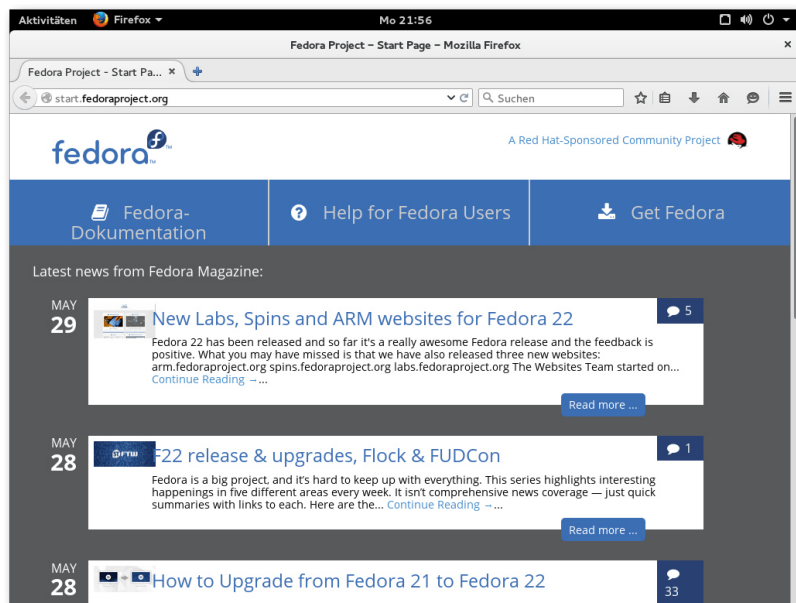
Aktivitäten Firefox ▾ Mo 21:56

Fedora Project – Start Page – Mozilla Firefox

Fedora Project - Start Pa... ×

start.fedoraproject.org

Suchen

fedora

A Red Hat-Sponsored Community Project

Fedora-Dokumentation

Help for Fedora Users

Get Fedora

Latest news from Fedora Magazine:

MAY 29

New Labs, Spins and ARM websites for Fedora 22

5

Fedora 22 has been released and so far it's a really awesome Fedora release and the feedback is positive. What you may have missed is that we have also released three new websites: arm.fedoraproject.org spins.fedoraproject.org labs.fedoraproject.org The Websites Team started on... Continue Reading →...

Read more ...

MAY 28

F22 release & upgrades, Flock & FUDCon

1

Fedora is a big project, and it's hard to keep up with everything. This series highlights interesting happenings in five different areas every week. It isn't comprehensive news coverage — just quick summaries with links to each. Here are the... Continue Reading →...

Read more ...

MAY 28

How to Upgrade from Fedora 21 to Fedora 22

33